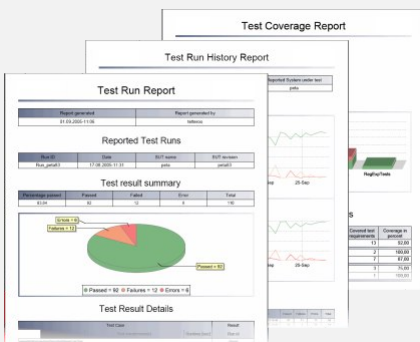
Test Coverage Report

Test Run History Report

Reported System under test
polo

Test Run Report

| Report generated | Report generated by |
|---|---|
| 01.09.2006 11:56 | fatbmo |

Reported Test Runs

| Run ID | Date | SUT name | SUT revision |
|---|---|---|---|
| Run_polo63 | 17.08.2006 11:31 | polo | polo63 |

Test result summary

| Percentage passed | Passed | Failed | Error | Total |
|---|---|---|---|---|
| 83,64 | 92 | 12 | 6 | 110 |

Errors = 6
Failures = 12
Passed = 92

Passed = 92 Failures = 12 Errors = 6

Test Result Details

Test Case
Result

25-Sep
25-Sep

HagRay/Tests

| Covered test requirements | Coverage in percent |
|---|---|
| 13 | 92,00 |
| 3 | 100,00 |
| 7 | 87,50 |
| 3 | 75,00 |
| 1 | 100,00 |